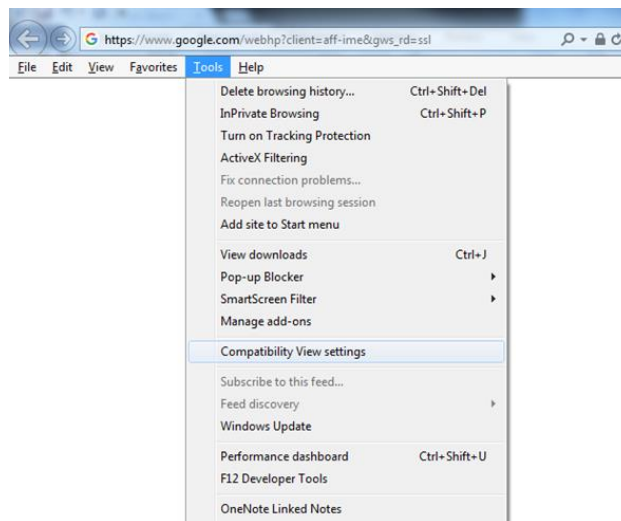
https://www.google.com/webhp?client=aff-ime&gws_rd=ssl

File Edit View Favorites Tools Help

Delete browsing history... Ctrl+Shift+Del
InPrivate Browsing Ctrl+Shift+P
Turn on Tracking Protection
ActiveX Filtering
Fix connection problems...
Reopen last browsing session
Add site to Start menu

View downloads Ctrl+J
Pop-up Blocker
SmartScreen Filter
Manage add-ons

Compatibility View settings

Subscribe to this feed...
Feed discovery
Windows Update

Performance dashboard Ctrl+Shift+U
F12 Developer Tools

OneNote Linked Notes